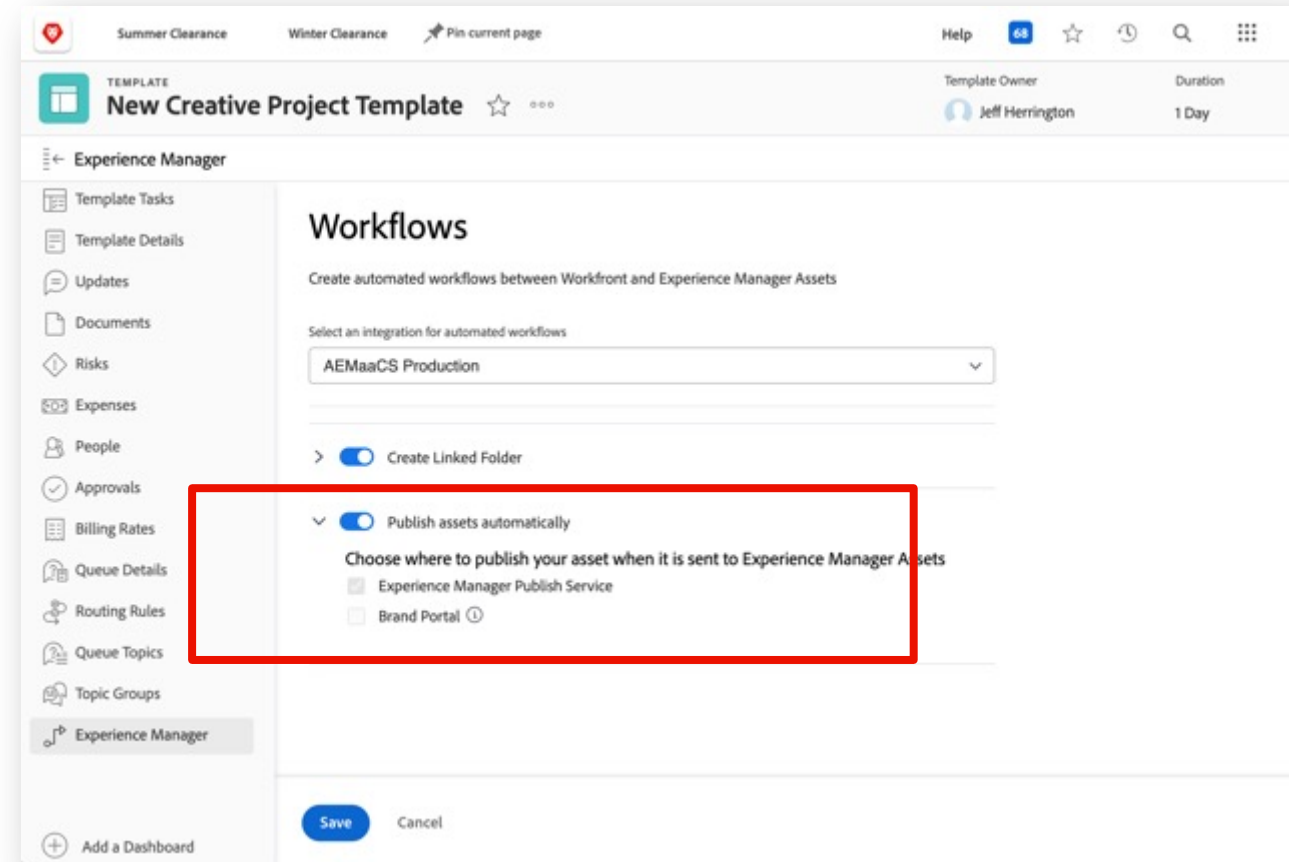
Summer Clearance Winter Clearance Pin current page Help 68

TEMPLATE
New Creative Project Template

Template Owner
Jeff Herrington

Duration
1 Day

Experience Manager

Template Tasks
Template Details
Updates
Documents
Risks
Expenses
People
Approvals
Billing Rates
Queue Details
Routing Rules
Queue Topics
Topic Groups
Experience Manager

Add a Dashboard

Workflows

Create automated workflows between Workfront and Experience Manager Assets

Select an integration for automated workflows
AEMaaCS Production

Create Linked Folder

Publish assets automatically
Choose where to publish your asset when it is sent to Experience Manager Assets
Experience Manager Publish Service
Brand Portal

Save Cancel